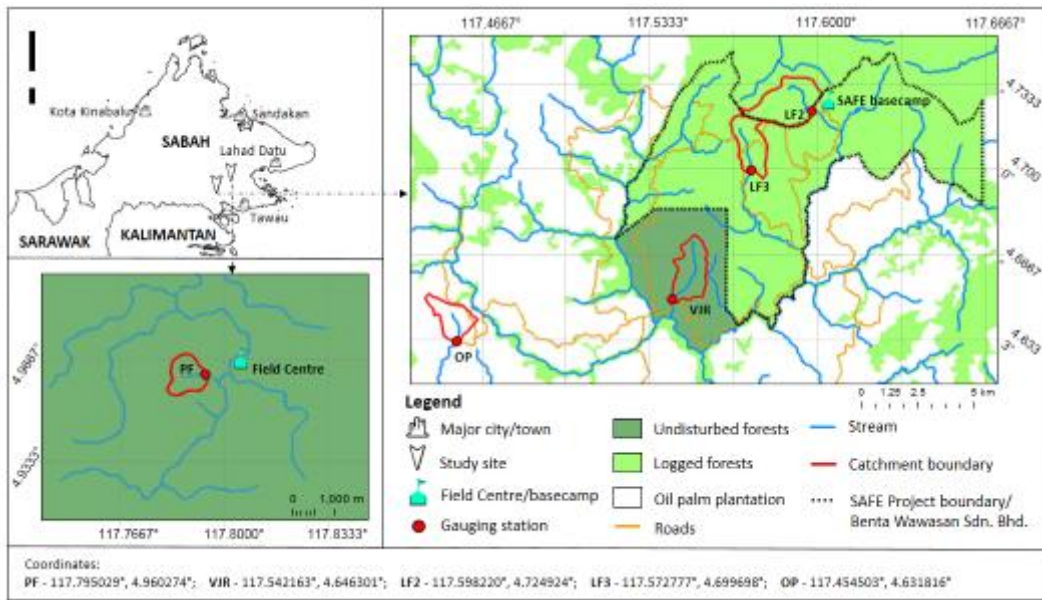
Kota Kinabalu
Sandakan
SABAH
Lahad Datu
Tawau
SARAWAK
KALIMANTAN

117.4667°
117.5333°
117.6000°
117.6667°
4.7333°
4.700°
4.6667°
4.633°
SAFE basecamp
LF2
LF3
VJR
OP
0 1.25 2.5 5 km

4.9667°
4.9333°
PF
Field Centre
0 1,000 m
117.7667°
117.8000°
117.8333°

Legend
Major city/town
Study site
Field Centre/basecamp
Gauging station
Undisturbed forests
Logged forests
Oil palm plantation
Roads
Stream
Catchment boundary
SAFE Project boundary/ Benta Wawasan Sdn. Bhd.

Coordinates:
PF - 117.795029°, 4.960274°; VJR - 117.542163°, 4.646301°; LF2 - 117.598220°, 4.724924°; LF3 - 117.572777°, 4.699698°; OP - 117.454503°, 4.631816°